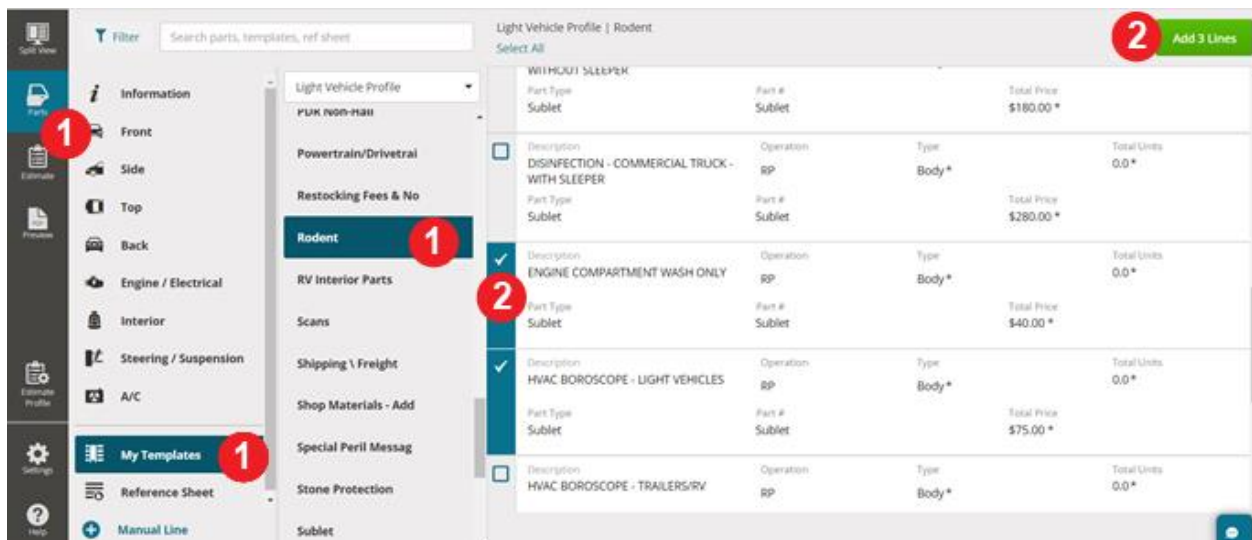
Split View
Parts
Estimate
Preview
Estimate Profile
Settings
Help

Filter
Search parts, templates, ref sheet

Information
Front
Side
Top
Back
Engine / Electrical
Interior
Steering / Suspension
A/C
My Templates
Reference Sheet
Manual Line

1
1
1

Light Vehicle Profile
PDR Non-Hail
Powertrain/Drivetrai
Restocking Fees & No
Rodent
RV Interior Parts
Scans
Shipping \ Freight
Shop Materials - Add
Special Peril Messag
Stone Protection
Sublet

Light Vehicle Profile | Rodent
Select All

2
Add 3 Lines

WITHOUT SLEEPER
Part Type
Sublet
Part #
Sublet
Total Price
$180.00 *

Description
DISINFECTION - COMMERCIAL TRUCK - WITH SLEEPER
Operation
RP
Type
Body *
Total Units
0.0 *
Part Type
Sublet
Part #
Sublet
Total Price
$280.00 *

2
Description
ENGINE COMPARTMENT WASH ONLY
Operation
RP
Type
Body *
Total Units
0.0 *
Part Type
Sublet
Part #
Sublet
Total Price
$40.00 *

Description
HVAC BOROSCOPE - LIGHT VEHICLES
Operation
RP
Type
Body *
Total Units
0.0 *
Part Type
Sublet
Part #
Sublet
Total Price
$75.00 *

Description
HVAC BOROSCOPE - TRAILERS/RV
Operation
RP
Type
Body *
Total Units
0.0 *